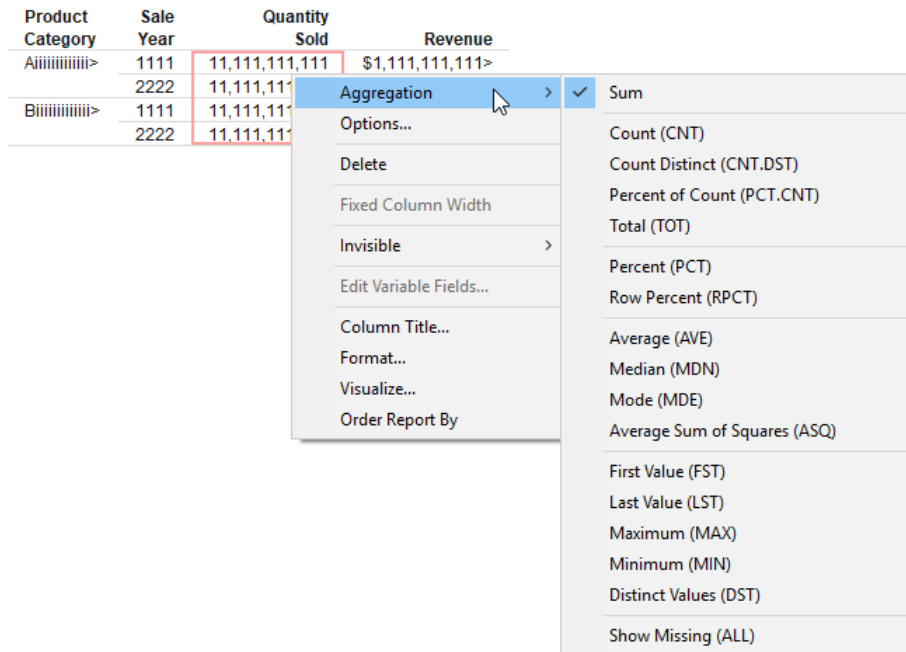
| Product Category | Sale Year | Quantity Sold | Revenue |
|---|---|---|---|
| Aiiiiiiiiiiii> | 1111 | 11,111,111,111 | $1,111,111,111> |
| | 2222 | 11,111,111 | |
| Biiiiiiiiiiii> | 1111 | 11,111,111 | |
| | 2222 | 11,111,111 | |

Aggregation
Options...
Delete
Fixed Column Width
Invisible
Edit Variable Fields...
Column Title...
Format...
Visualize...
Order Report By

✓ Sum
Count (CNT)
Count Distinct (CNT.DST)
Percent of Count (PCT.CNT)
Total (TOT)
Percent (PCT)
Row Percent (RPCT)
Average (AVE)
Median (MDN)
Mode (MDE)
Average Sum of Squares (ASQ)
First Value (FST)
Last Value (LST)
Maximum (MAX)
Minimum (MIN)
Distinct Values (DST)
Show Missing (ALL)